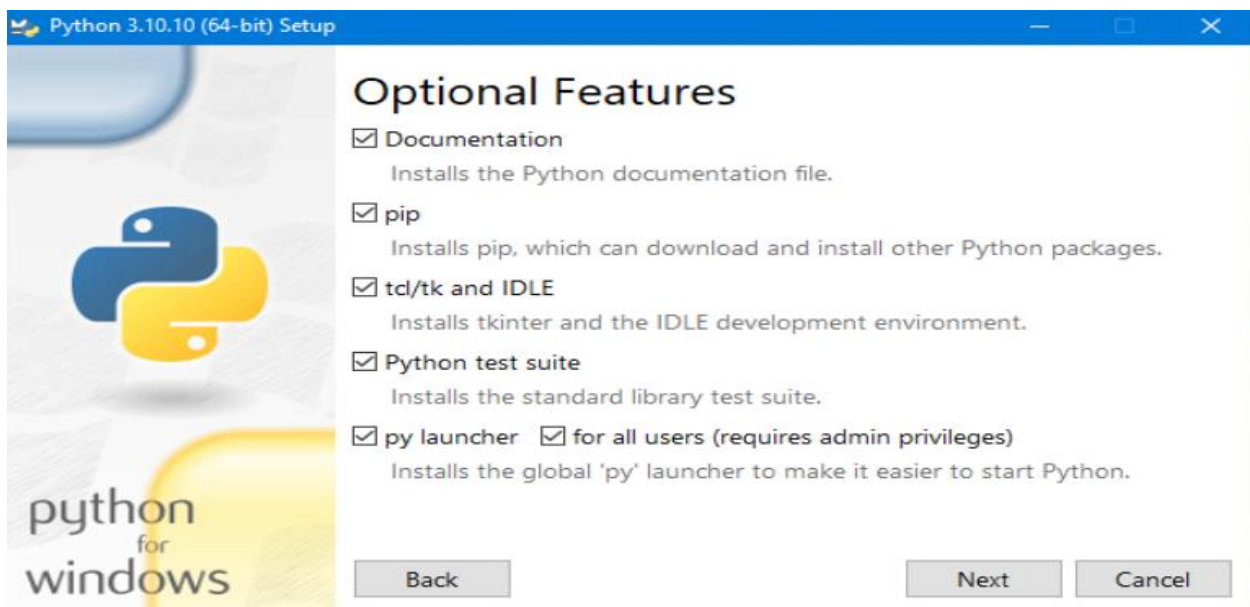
Python 3.10.10 (64-bit) Setup

python for windows

Optional Features

☑ Documentation
Installs the Python documentation file.

☑ pip
Installs pip, which can download and install other Python packages.

☑ tcl/tk and IDLE
Installs tkinter and the IDLE development environment.

☑ Python test suite
Installs the standard library test suite.

☑ py launcher ☑ for all users (requires admin privileges)
Installs the global 'py' launcher to make it easier to start Python.

Back

Next

Cancel